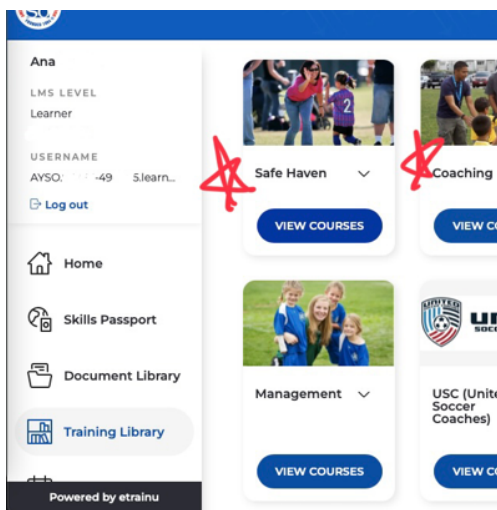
Ana

LMS LEVEL

Learner

USERNAME

AYSO.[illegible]-49 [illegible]5.learn...

Log out

Home

Skills Passport

Document Library

Training Library

Powered by etrainu

Safe Haven

VIEW COURSES

Coaching

VIEW C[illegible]

Management

VIEW COURSES

USC (Unite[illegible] Soccer Coaches)

VIEW C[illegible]